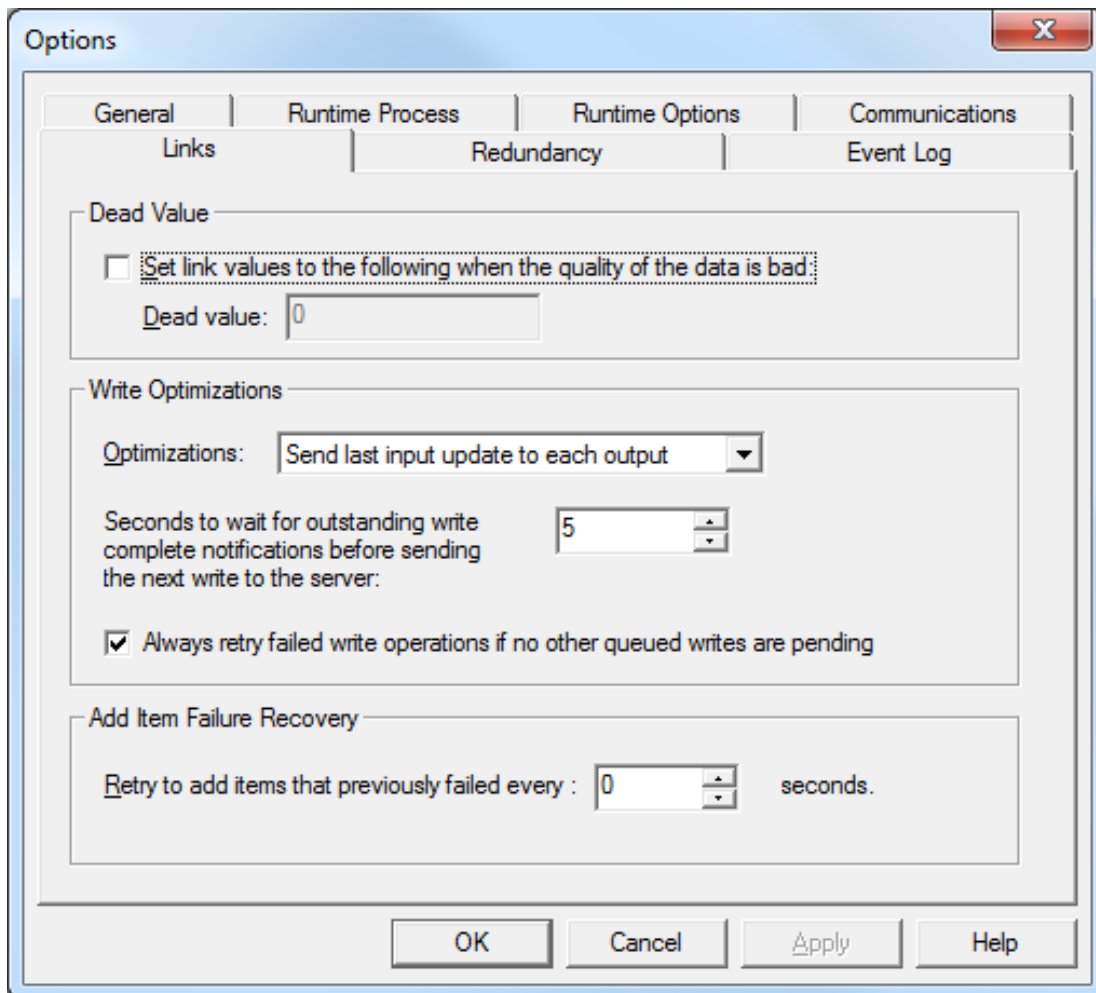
Options

X

General | Runtime Process | Runtime Options | Communications

Links | Redundancy | Event Log

Dead Value

Set link values to the following when the quality of the data is bad:

Dead value: 0

Write Optimizations

Optimizations: Send last input update to each output

Seconds to wait for outstanding write complete notifications before sending the next write to the server: 5

Always retry failed write operations if no other queued writes are pending

Add Item Failure Recovery

Retry to add items that previously failed every : 0 seconds.

OK | Cancel | Apply | Help